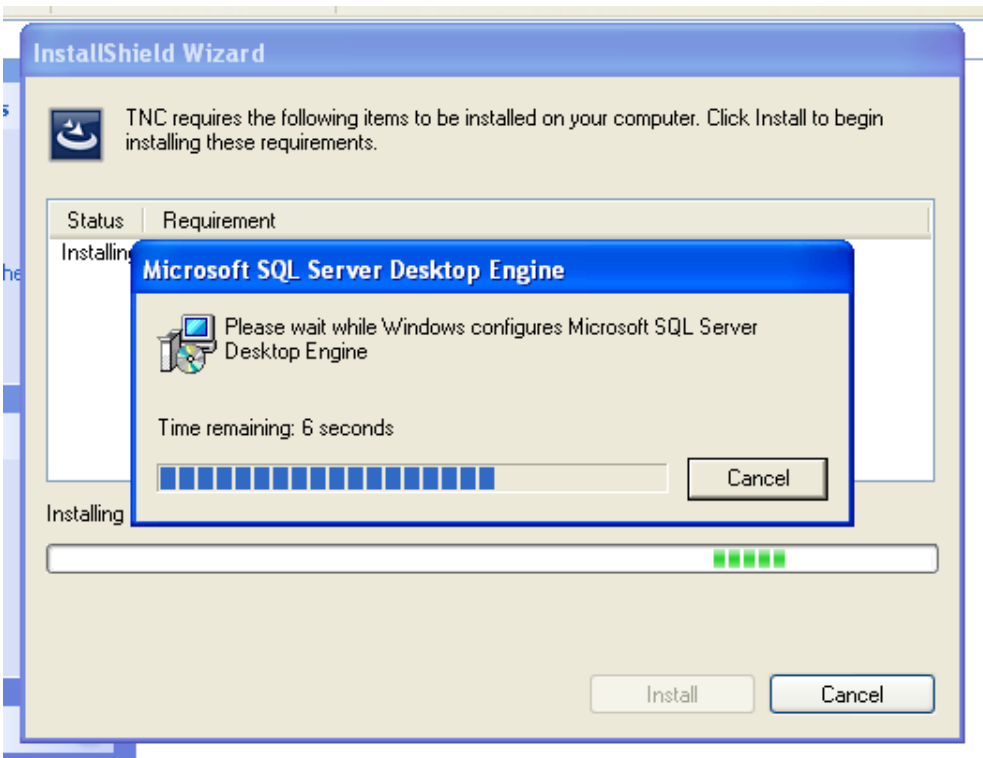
InstallShield Wizard

TNC requires the following items to be installed on your computer. Click Install to begin installing these requirements.

| Status | Requirement |
|---|---|
| Installing | |

Microsoft SQL Server Desktop Engine

Please wait while Windows configures Microsoft SQL Server Desktop Engine

Time remaining: 6 seconds

Cancel

Installing

Install

Cancel